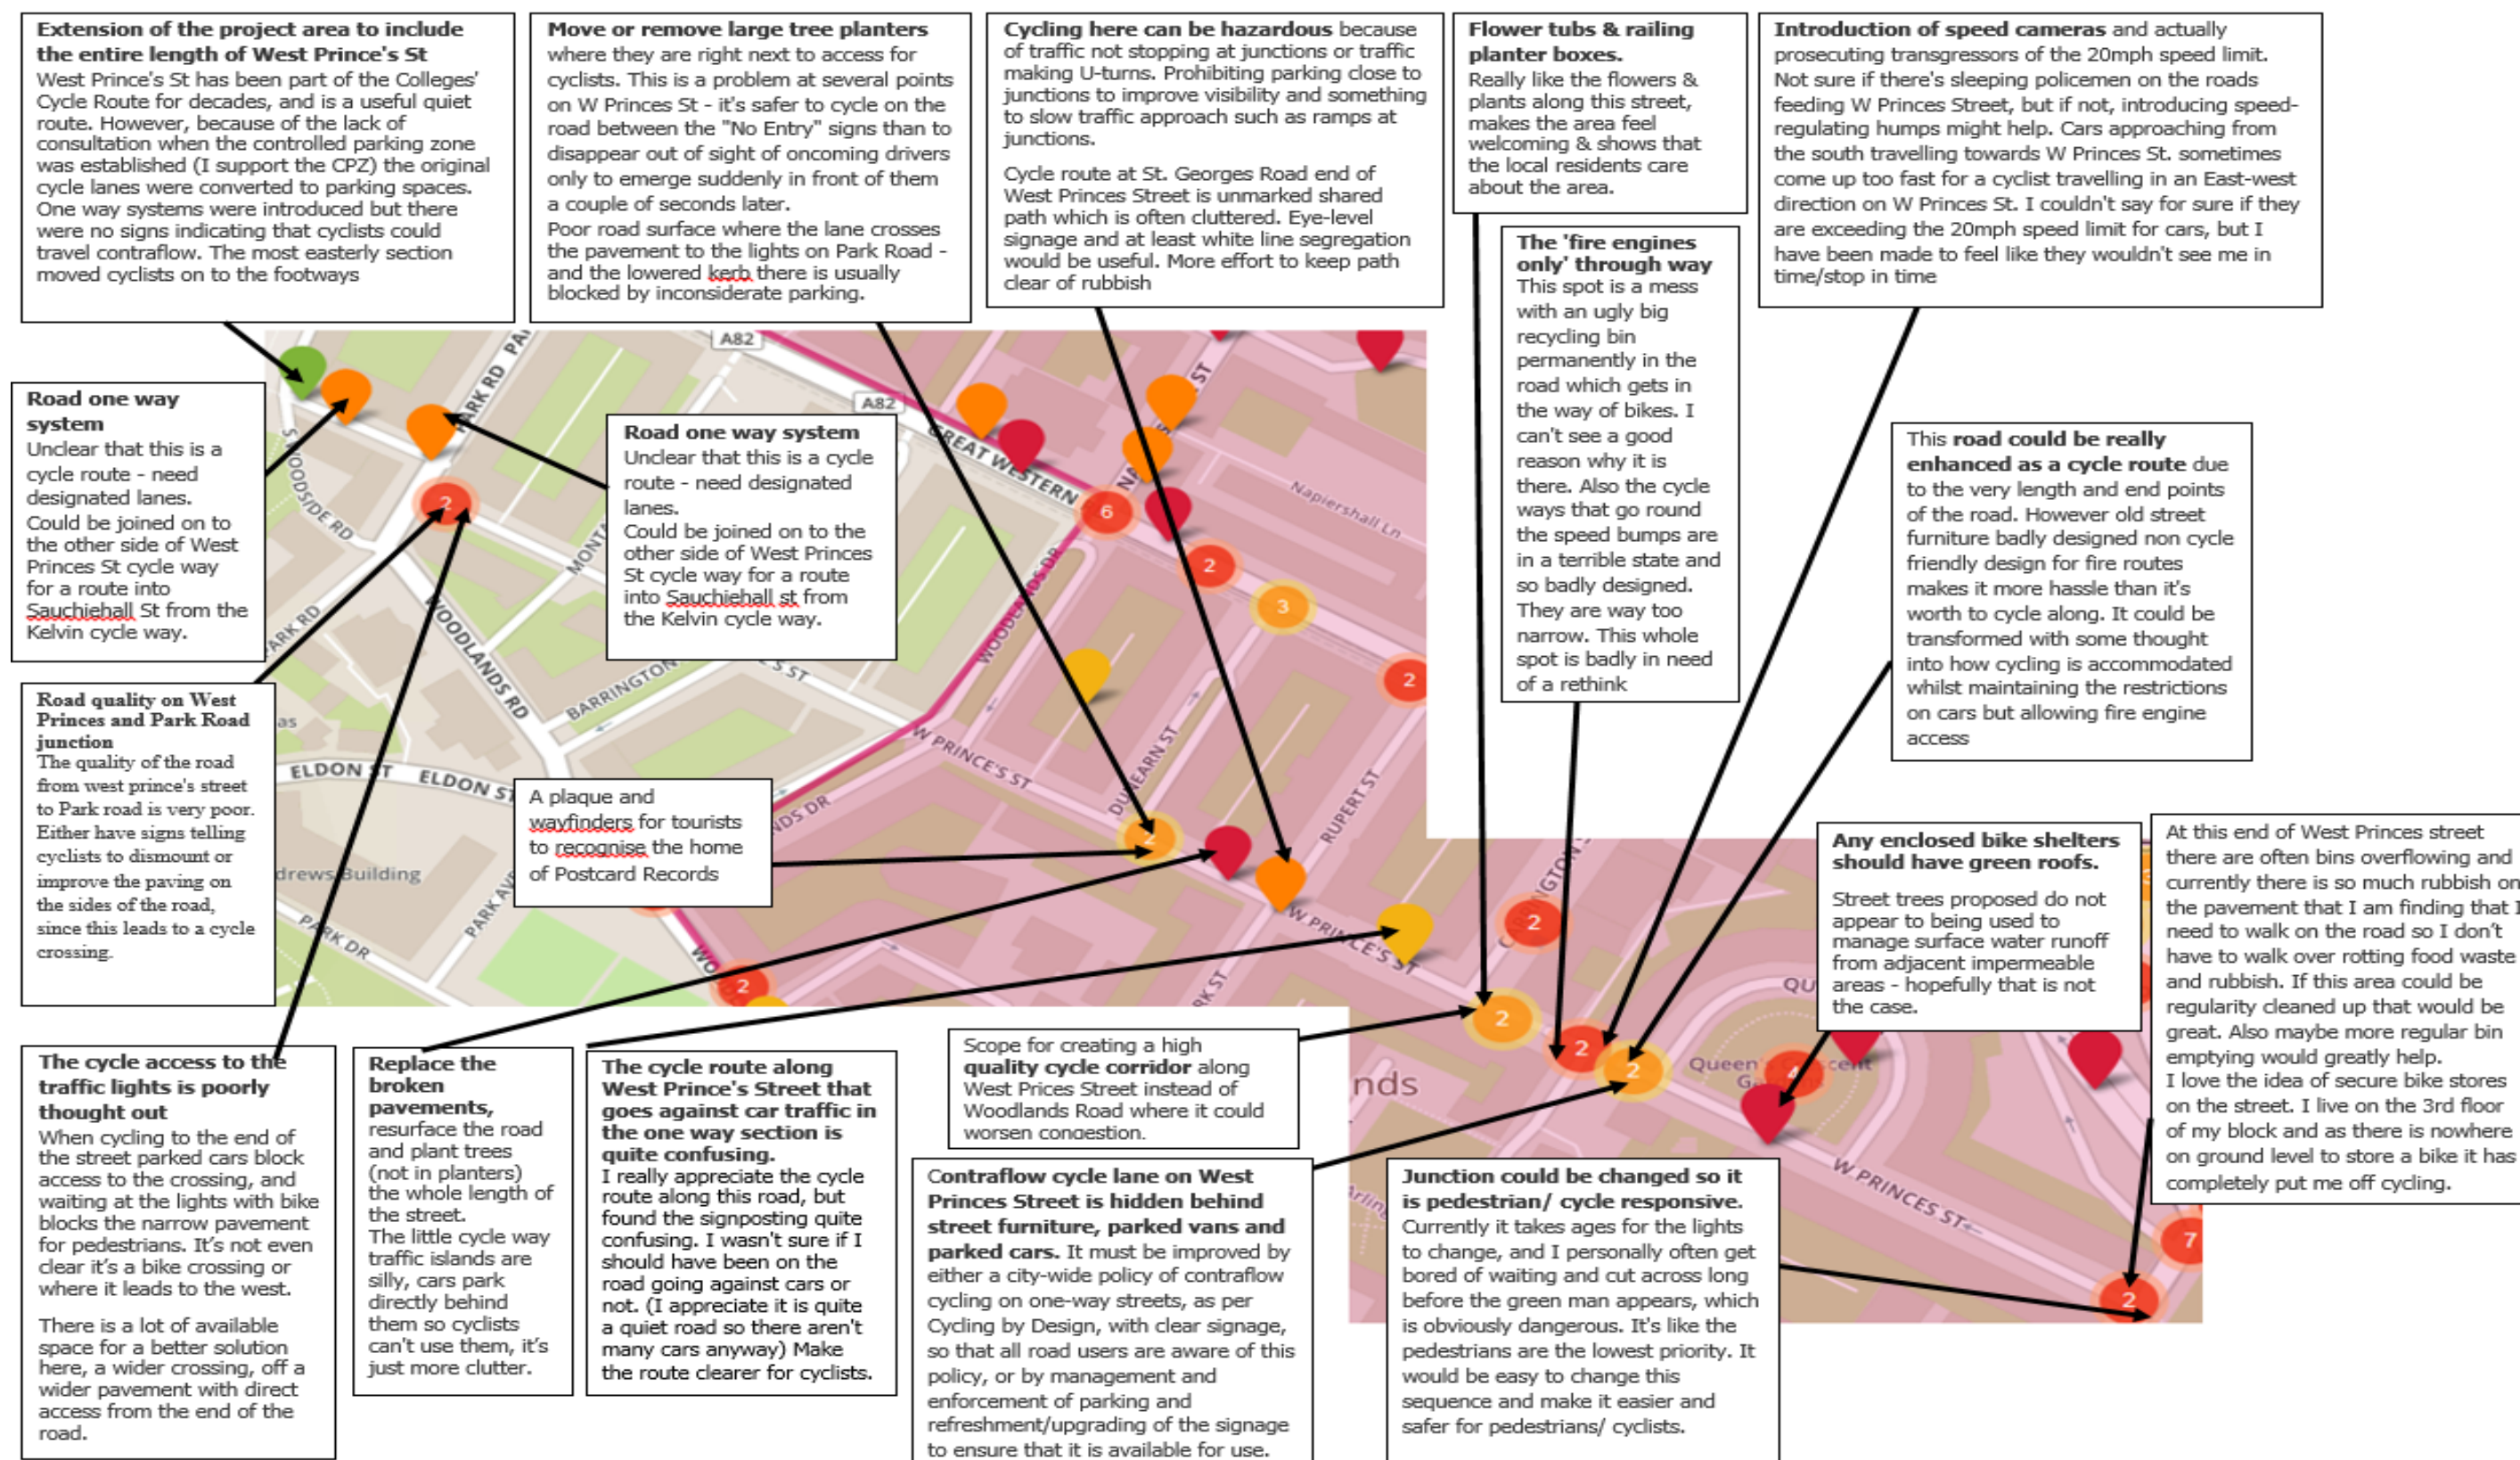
**Extension of the project area to include the entire length of West Prince's St**
West Prince's St has been part of the Colleges' Cycle Route for decades, and is a useful quiet route. However, because of the lack of consultation when the controlled parking zone was established (I support the CPZ) the original cycle lanes were converted to parking spaces. One way systems were introduced but there were no signs indicating that cyclists could travel contraflow. The most easterly section moved cyclists on to the footways

**Move or remove large tree planters** where they are right next to access for cyclists. This is a problem at several points on W Princes St - it's safer to cycle on the road between the "No Entry" signs than to disappear out of sight of oncoming drivers only to emerge suddenly in front of them a couple of seconds later.
Poor road surface where the lane crosses the pavement to the lights on Park Road - and the lowered kerb there is usually blocked by inconsiderate parking.

**Cycling here can be hazardous** because of traffic not stopping at junctions or traffic making U-turns. Prohibiting parking close to junctions to improve visibility and something to slow traffic approach such as ramps at junctions.

Cycle route at St. Georges Road end of West Princes Street is unmarked shared path which is often cluttered. Eye-level signage and at least white line segregation would be useful. More effort to keep path clear of rubbish

**Flower tubs & railing planter boxes.**
Really like the flowers & plants along this street, makes the area feel welcoming & shows that the local residents care about the area.

**Introduction of speed cameras** and actually prosecuting transgressors of the 20mph speed limit. Not sure if there's sleeping policemen on the roads feeding W Princes Street, but if not, introducing speed-regulating humps might help. Cars approaching from the south travelling towards W Princes St. sometimes come up too fast for a cyclist travelling in an East-west direction on W Princes St. I couldn't say for sure if they are exceeding the 20mph speed limit for cars, but I have been made to feel like they wouldn't see me in time/stop in time

**The 'fire engines only' through way**
This spot is a mess with an ugly big recycling bin permanently in the road which gets in the way of bikes. I can't see a good reason why it is there. Also the cycle ways that go round the speed bumps are in a terrible state and so badly designed. They are way too narrow. This whole spot is badly in need of a rethink

This **road could be really enhanced as a cycle route** due to the very length and end points of the road. However old street furniture badly designed non cycle friendly design for fire routes makes it more hassle than it's worth to cycle along. It could be transformed with some thought into how cycling is accommodated whilst maintaining the restrictions on cars but allowing fire engine access

**Road one way system**
Unclear that this is a cycle route - need designated lanes.
Could be joined on to the other side of West Princes St cycle way for a route into Sauchiehall St from the Kelvin cycle way.

**Road one way system**
Unclear that this is a cycle route - need designated lanes.
Could be joined on to the other side of West Princes St cycle way for a route into Sauchiehall st from the Kelvin cycle way.

**Road quality on West Princes and Park Road junction**
The quality of the road from west prince's street to Park road is very poor. Either have signs telling cyclists to dismount or improve the paving on the sides of the road, since this leads to a cycle crossing.

A plaque and wayfinders for tourists to recognise the home of Postcard Records

**Any enclosed bike shelters should have green roofs.**
Street trees proposed do not appear to being used to manage surface water runoff from adjacent impermeable areas - hopefully that is not the case.

At this end of West Princes street there are often bins overflowing and currently there is so much rubbish on the pavement that I am finding that I need to walk on the road so I don't have to walk over rotting food waste and rubbish. If this area could be regularity cleaned up that would be great. Also maybe more regular bin emptying would greatly help.
I love the idea of secure bike stores on the street. I live on the 3rd floor of my block and as there is nowhere on ground level to store a bike it has completely put me off cycling.

**The cycle access to the traffic lights is poorly thought out**
When cycling to the end of the street parked cars block access to the crossing, and waiting at the lights with bike blocks the narrow pavement for pedestrians. It's not even clear it's a bike crossing or where it leads to the west.

There is a lot of available space for a better solution here, a wider crossing, off a wider pavement with direct access from the end of the road.

**Replace the broken pavements,** resurface the road and plant trees (not in planters) the whole length of the street.
The little cycle way traffic islands are silly, cars park directly behind them so cyclists can't use them, it's just more clutter.

**The cycle route along West Prince's Street that goes against car traffic in the one way section is quite confusing.**
I really appreciate the cycle route along this road, but found the signposting quite confusing. I wasn't sure if I should have been on the road going against cars or not. (I appreciate it is quite a quiet road so there aren't many cars anyway) Make the route clearer for cyclists.

Scope for creating a high **quality cycle corridor** along West Prices Street instead of Woodlands Road where it could worsen congestion.

**Contraflow cycle lane on West Princes Street is hidden behind street furniture, parked vans and parked cars.** It must be improved by either a city-wide policy of contraflow cycling on one-way streets, as per Cycling by Design, with clear signage, so that all road users are aware of this policy, or by management and enforcement of parking and refreshment/upgrading of the signage to ensure that it is available for use.

**Junction could be changed so it is pedestrian/ cycle responsive.**
Currently it takes ages for the lights to change, and I personally often get bored of waiting and cut across long before the green man appears, which is obviously dangerous. It's like the pedestrians are the lowest priority. It would be easy to change this sequence and make it easier and safer for pedestrians/ cyclists.

A82 A82 GREAT WESTERN PARK RD WOODSIDE RD WOODLANDS RD MONTAGUE ELDON ST ELDON ST BARRINGTON W PRINCE'S ST Napiershall Ln WOODLANDS DR DUNEARN ST RUPERT ST W PRINCE'S ST W PRINCES ST PARK DR drews Building Queen's Cres nds 6 2 2 3 2 2 2 2 2 2 2 7 2